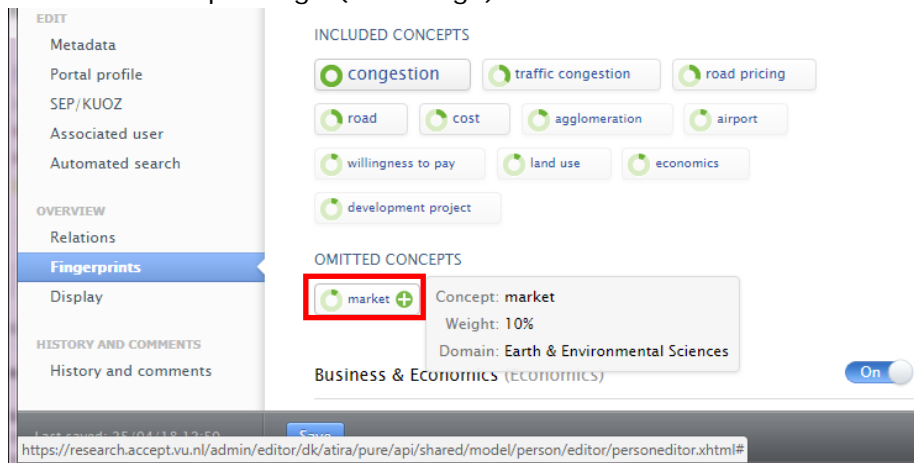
EDIT
Metadata
Portal profile
SEP/KUOZ
Associated user
Automated search

OVERVIEW
Relations
Fingerprints
Display

HISTORY AND COMMENTS
History and comments

INCLUDED CONCEPTS
congestion
traffic congestion
road pricing
road
cost
agglomeration
airport
willingness to pay
land use
economics
development project

OMITTED CONCEPTS
market

Concept: market
Weight: 10%
Domain: Earth & Environmental Sciences

Business & Economics (Economics)
On

Last saved: 25/04/18 12:59
Save
https://research.accept.vu.nl/admin/editor/dk/atira/pure/api/shared/model/person/editor/personeditor.xhtml#